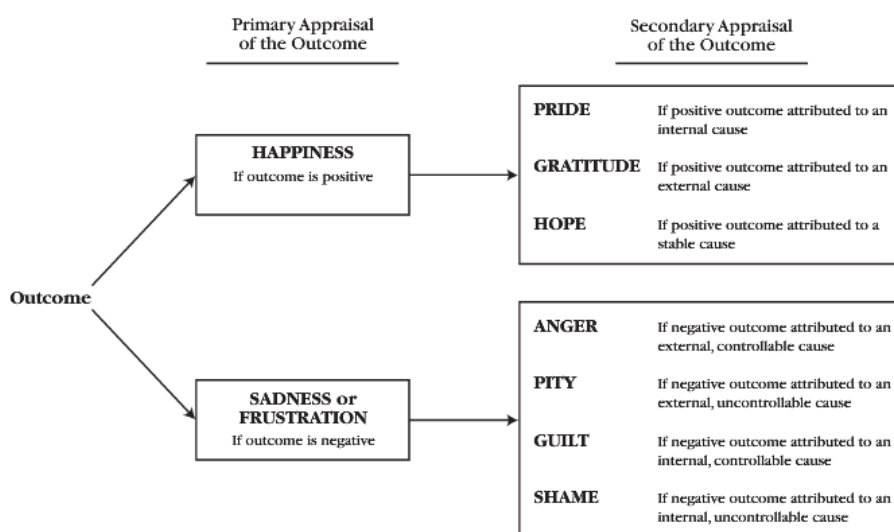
Primary Appraisal of the Outcome

Secondary Appraisal of the Outcome

Outcome

HAPPINESS
If outcome is positive

SADNESS or FRUSTRATION
If outcome is negative

PRIDE If positive outcome attributed to an internal cause

GRATITUDE If positive outcome attributed to an external cause

HOPE If positive outcome attributed to a stable cause

ANGER If negative outcome attributed to an external, controllable cause

PITY If negative outcome attributed to an external, uncontrollable cause

GUILT If negative outcome attributed to an internal, controllable cause

SHAME If negative outcome attributed to an internal, uncontrollable cause